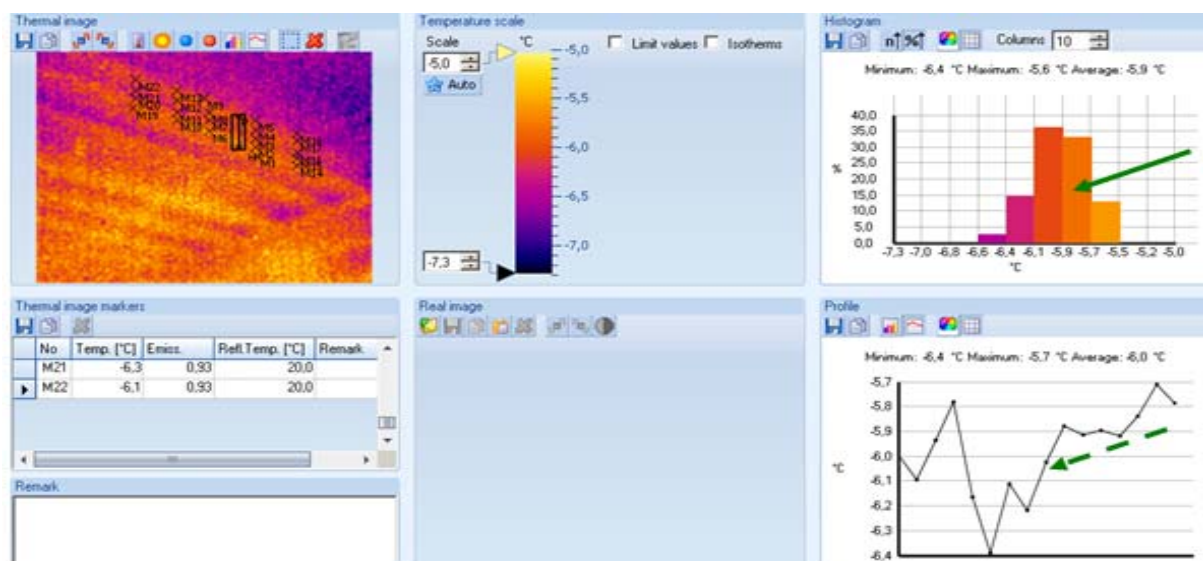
Thermal image

Temperature scale

Scale
-5,0
Auto
°C
-5,0
-5,5
-6,0
-6,5
-7,0
-7,3

Limit values
Isotherms

Histogram

Columns 10

Minimum: -6,4 °C Maximum: -5,6 °C Average: -5,9 °C

40,0
35,0
30,0
25,0
20,0
15,0
10,0
5,0
0,0
%
-7,3 -7,0 -6,8 -6,6 -6,4 -6,1 -5,9 -5,7 -5,5 -5,2 -5,0
°C

Thermal image markers

| No | Temp. [°C] | Emiss. | Refl.Temp. [°C] | Remark |
|---|---|---|---|---|
| M21 | -6,3 | 0,93 | 20,0 | |
| M22 | -6,1 | 0,93 | 20,0 | |

Remark

Real image

Profile

Minimum: -6,4 °C Maximum: -5,7 °C Average: -6,0 °C

-5,7
-5,8
-5,9
-6,0
-6,1
-6,2
-6,3
-6,4
°C